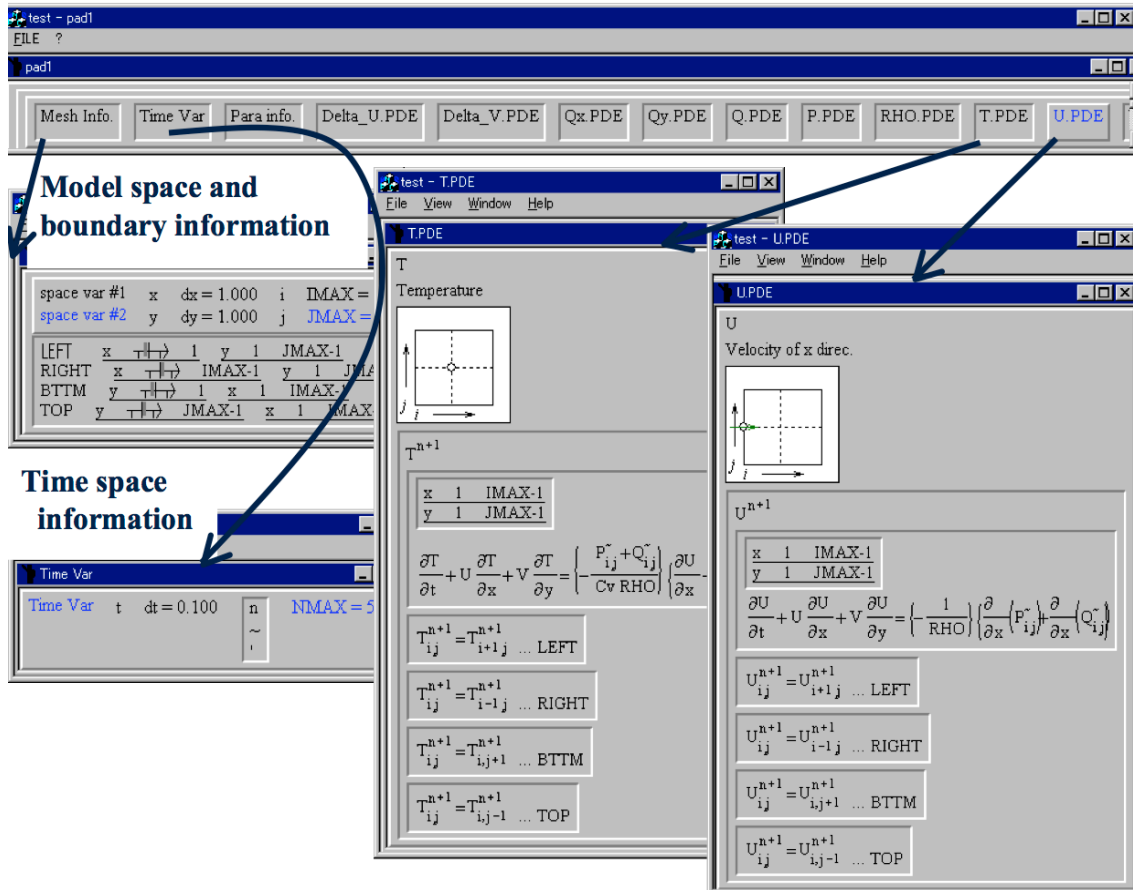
test - pad1
FILE ?
pad1
Mesh Info. | Time Var | Para info. | Delta_U.PDE | Delta_V.PDE | Qx.PDE | Qy.PDE | Q.PDE | P.PDE | RHO.PDE | T.PDE | U.PDE

Model space and boundary information

space var #1 x dx = 1.000 i IMAX =
space var #2 y dy = 1.000 j JMAX =
LEFT x 1 y 1 JMAX-1
RIGHT x IMAX-1 y 1 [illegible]
BTTM y 1 x 1 IMAX-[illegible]
TOP y JMAX-1 x 1 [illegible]

Time space information

Time Var
Time Var t dt = 0.100 n ~ NMAX = 5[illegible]

test - T.PDE
File View Window Help
T.PDE
T
Temperature
j i
$T^{n+1}$
x 1 IMAX-1
y 1 JMAX-1
$\frac{\partial T}{\partial t}+U\frac{\partial T}{\partial x}+V\frac{\partial T}{\partial y}=\left\{-\frac{P^{\sim}_{ij}+Q^{\sim}_{ij}}{Cv\ RHO}\right\}\left\{\frac{\partial U}{\partial x}\right.$
$T^{n+1}_{ij}=T^{n+1}_{i+1\,j}$ ... LEFT
$T^{n+1}_{ij}=T^{n+1}_{i-1\,j}$ ... RIGHT
$T^{n+1}_{ij}=T^{n+1}_{i,j+1}$ ... BTTM
$T^{n+1}_{ij}=T^{n+1}_{i,j-1}$ ... TOP

test - U.PDE
File View Window Help
U.PDE
U
Velocity of x direc.
j i
$U^{n+1}$
x 1 IMAX-1
y 1 JMAX-1
$\frac{\partial U}{\partial t}+U\frac{\partial U}{\partial x}+V\frac{\partial U}{\partial y}=\left\{-\frac{1}{RHO}\right\}\left\{\frac{\partial}{\partial x}\left(P^{\sim}_{ij}\right)+\frac{\partial}{\partial x}\left(Q^{\sim}_{ij}\right)\right\}$
$U^{n+1}_{ij}=U^{n+1}_{i+1\,j}$ ... LEFT
$U^{n+1}_{ij}=U^{n+1}_{i-1\,j}$ ... RIGHT
$U^{n+1}_{ij}=U^{n+1}_{i,j+1}$ ... BTTM
$U^{n+1}_{ij}=U^{n+1}_{i,j-1}$ ... TOP